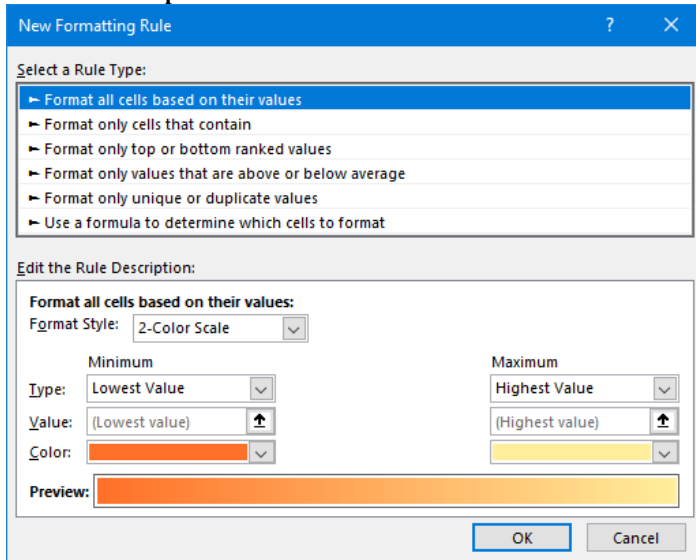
New Formatting Rule

?

Select a Rule Type:

► Format all cells based on their values
► Format only cells that contain
► Format only top or bottom ranked values
► Format only values that are above or below average
► Format only unique or duplicate values
► Use a formula to determine which cells to format

Edit the Rule Description:

Format all cells based on their values:

Format Style: 2-Color Scale

Minimum

Maximum

Type: Lowest Value

Highest Value

Value: (Lowest value)

(Highest value)

Color:

Preview:

OK

Cancel